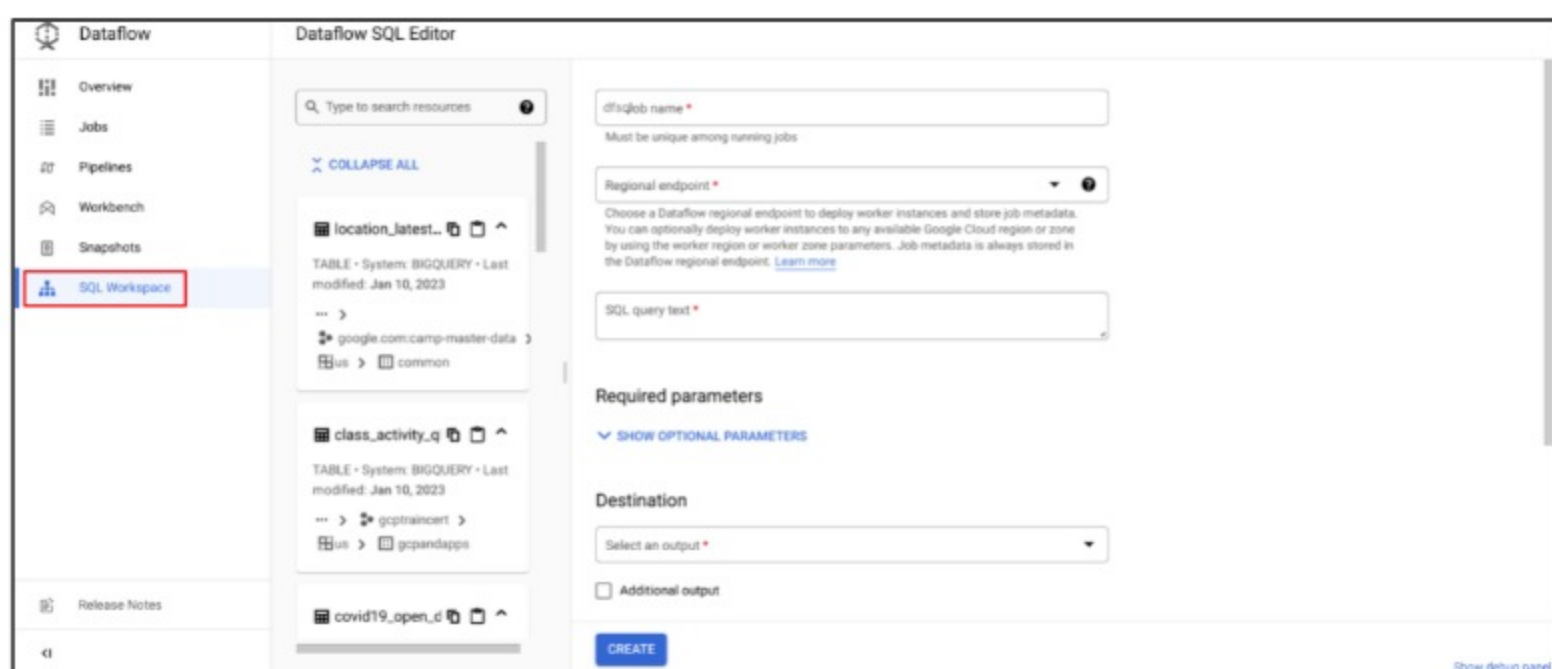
Dataflow

Overview

Jobs

Pipelines

Workbench

Snapshots

SQL Workspace

Release Notes

Dataflow SQL Editor

Type to search resources

COLLAPSE ALL

location_latest...

TABLE • System: BIGQUERY • Last modified: Jan 10, 2023

... >

google.com:camp-master-data >

us > common

class_activity_q

TABLE • System: BIGQUERY • Last modified: Jan 10, 2023

... > gcptraincert >

us > gcpandapps

covid19_open_d

dfsqljob name *

Must be unique among running jobs

Regional endpoint *

Choose a Dataflow regional endpoint to deploy worker instances and store job metadata. You can optionally deploy worker instances to any available Google Cloud region or zone by using the worker region or worker zone parameters. Job metadata is always stored in the Dataflow regional endpoint. Learn more

SQL query text *

Required parameters

SHOW OPTIONAL PARAMETERS

Destination

Select an output *

Additional output

CREATE

Show debug panel